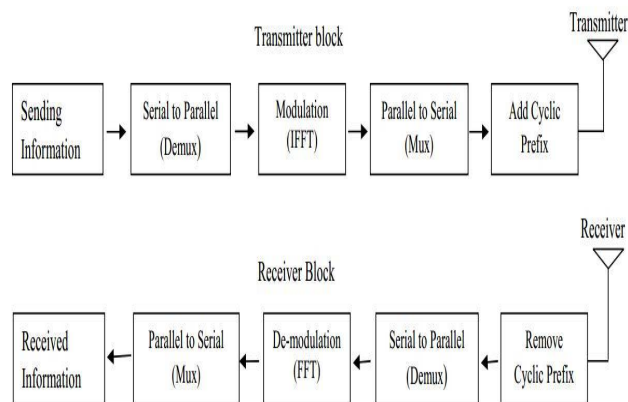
Transmitter block

Transmitter

Sending Information

Serial to Parallel (Demux)

Modulation (IFFT)

Parallel to Serial (Mux)

Add Cyclic Prefix

Receiver

Receiver Block

Received Information

Parallel to Serial (Mux)

De-modulation (FFT)

Serial to Parallel (Demux)

Remove Cyclic Prefix